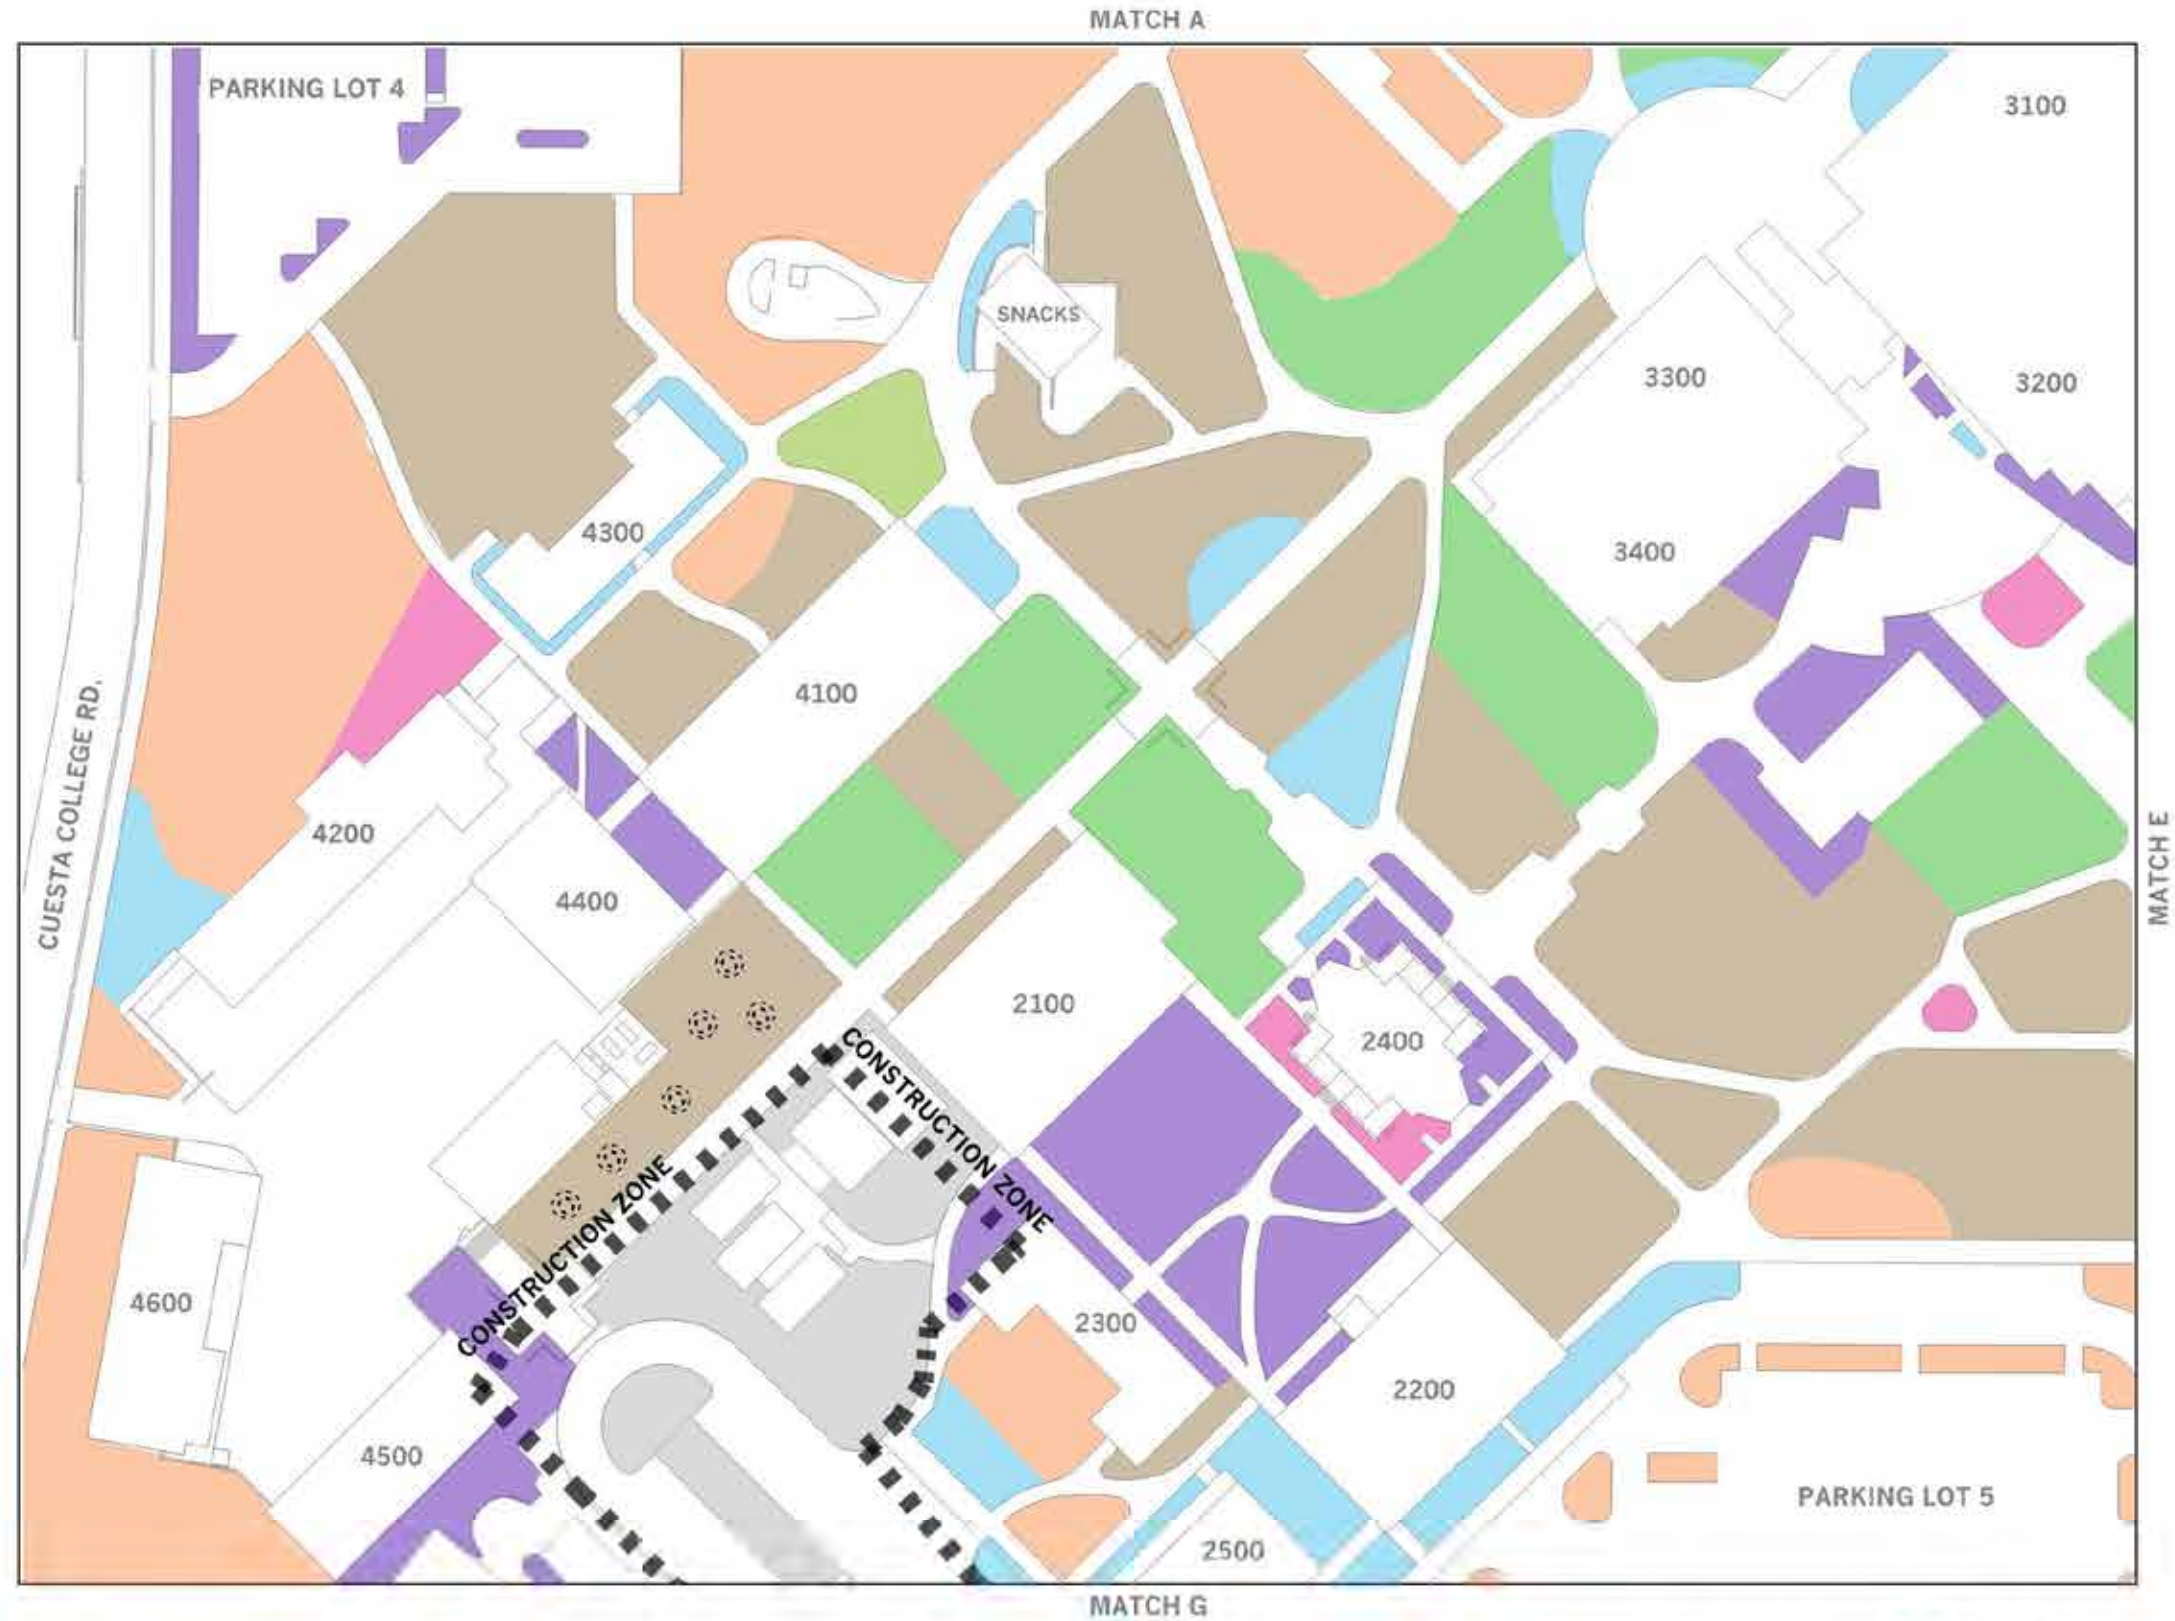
MATCH A

PARKING LOT 4

3100

SNACKS

3300

3200

4300

3400

4100

CUESTA COLLEGE RD.

4200

MATCH E

4400

2100

2400

CONSTRUCTION ZONE

CONSTRUCTION ZONE

4600

2300

2200

4500

PARKING LOT 5

2500

MATCH G